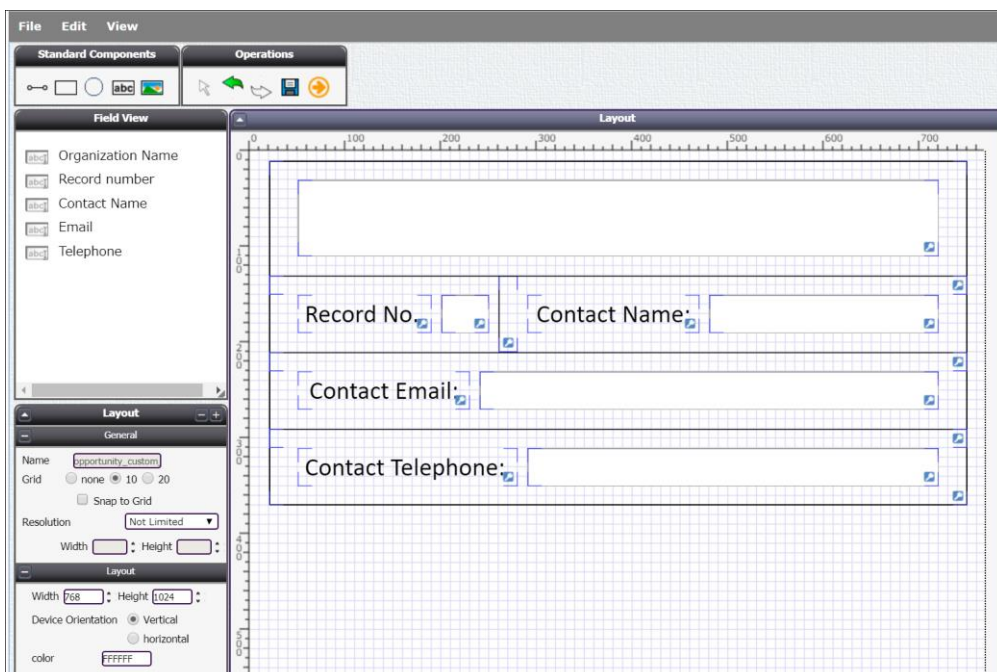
File Edit View

Standard Components

abc

Operations

Field View

Organization Name
Record number
Contact Name
Email
Telephone

Layout

General

Name opportunity_custom
Grid none 10 20
Snap to Grid
Resolution Not Limited
Width Height

Layout

Width 768 Height 1024
Device Orientation Vertical horizontal
color FFFFFF

Layout

0 100 200 300 400 500 600 700

0
100
200
300
400
500

Record No.
Contact Name:
Contact Email:
Contact Telephone: